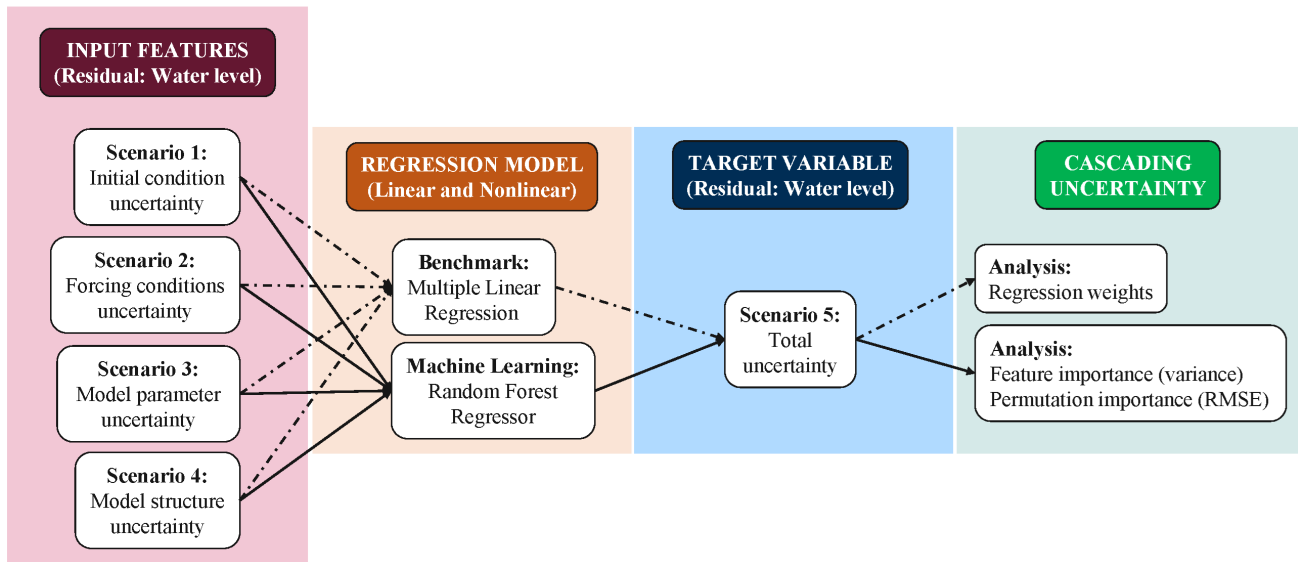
INPUT FEATURES
(Residual: Water level)

Scenario 1:
Initial condition uncertainty

Scenario 2:
Forcing conditions uncertainty

Scenario 3:
Model parameter uncertainty

Scenario 4:
Model structure uncertainty

REGRESSION MODEL
(Linear and Nonlinear)

Benchmark:
Multiple Linear Regression

Machine Learning:
Random Forest Regressor

TARGET VARIABLE
(Residual: Water level)

Scenario 5:
Total uncertainty

CASCADING UNCERTAINTY

Analysis:
Regression weights

Analysis:
Feature importance (variance)
Permutation importance (RMSE)